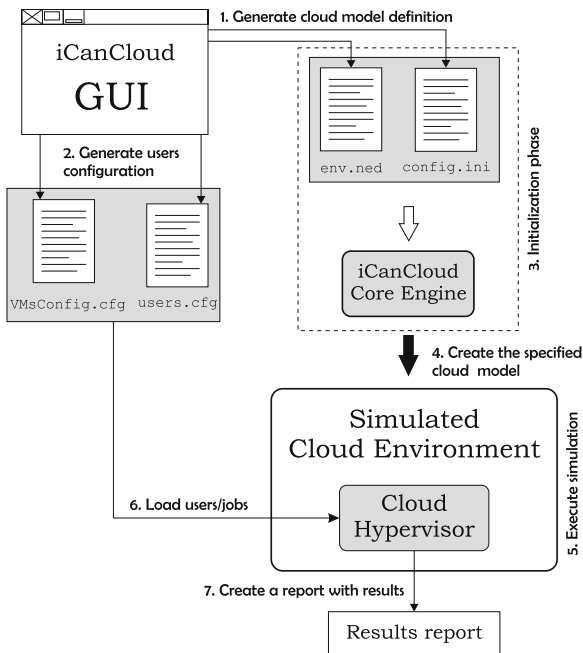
1. Generate cloud model definition

iCanCloud

GUI

2. Generate users configuration

VMsConfig.cfg

users.cfg

env.ned

config.ini

3. Initialization phase

iCanCloud Core Engine

4. Create the specified cloud model

Simulated Cloud Environment

5. Execute simulation

6. Load users/jobs

Cloud Hypervisor

7. Create a report with results

Results report